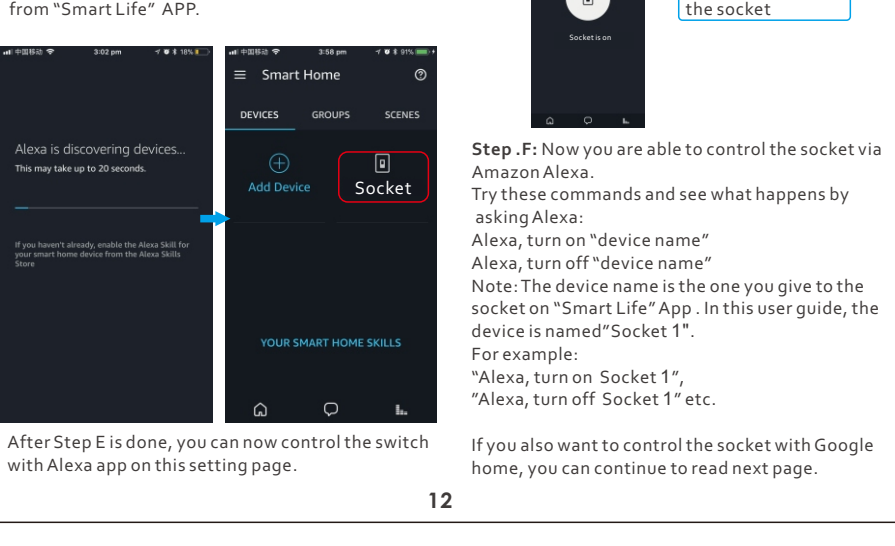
from "Smart Life" APP.

中国移动 3:02 pm 18%

Alexa is discovering devices...
This may take up to 20 seconds.

If you haven't already, enable the Alexa Skill for your smart home device from the Alexa Skills Store

中国移动 3:58 pm 91%

Smart Home

DEVICES GROUPS SCENES

Add Device

Socket

YOUR SMART HOME SKILLS

After Step E is done, you can now control the switch with Alexa app on this setting page.

Socket is on

the socket

**Step .F:** Now you are able to control the socket via Amazon Alexa.
Try these commands and see what happens by asking Alexa:
Alexa, turn on "device name"
Alexa, turn off "device name"
Note: The device name is the one you give to the socket on "Smart Life" App . In this user guide, the device is named"Socket 1".
For example:
"Alexa, turn on Socket 1",
"Alexa, turn off Socket 1" etc.

If you also want to control the socket with Google home, you can continue to read next page.

12